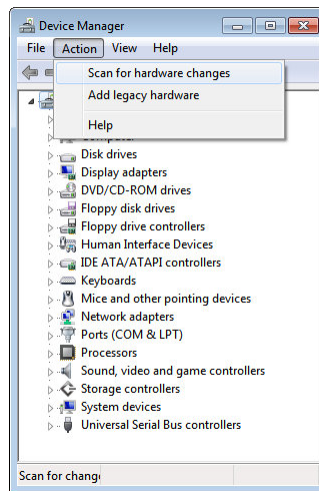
Device Manager
File Action View Help
Scan for hardware changes
Add legacy hardware
Help
Disk drives
Display adapters
DVD/CD-ROM drives
Floppy disk drives
Floppy drive controllers
Human Interface Devices
IDE ATA/ATAPI controllers
Keyboards
Mice and other pointing devices
Network adapters
Ports (COM & LPT)
Processors
Sound, video and game controllers
Storage controllers
System devices
Universal Serial Bus controllers
Scan for chang